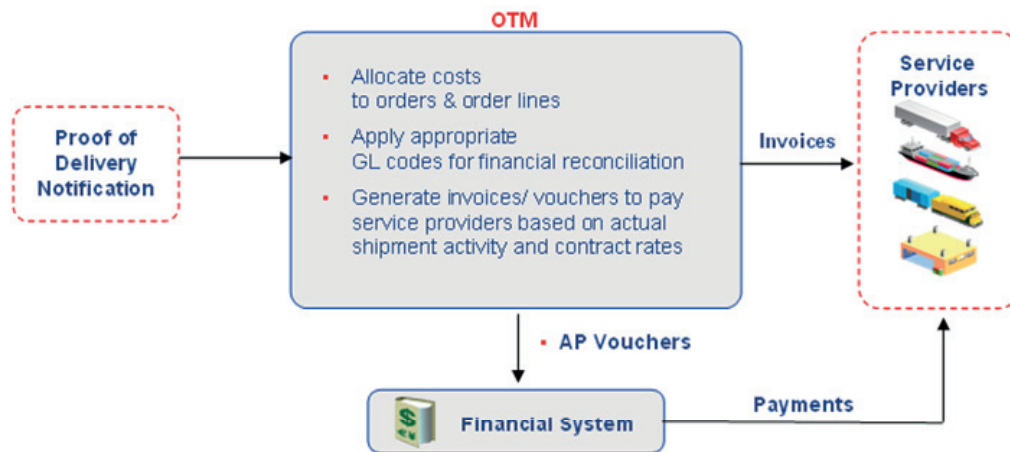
OTM

Proof of Delivery Notification

- Allocate costs to orders & order lines
- Apply appropriate GL codes for financial reconciliation
- Generate invoices/ vouchers to pay service providers based on actual shipment activity and contract rates

Invoices

Service Providers

- AP Vouchers

Financial System

Payments